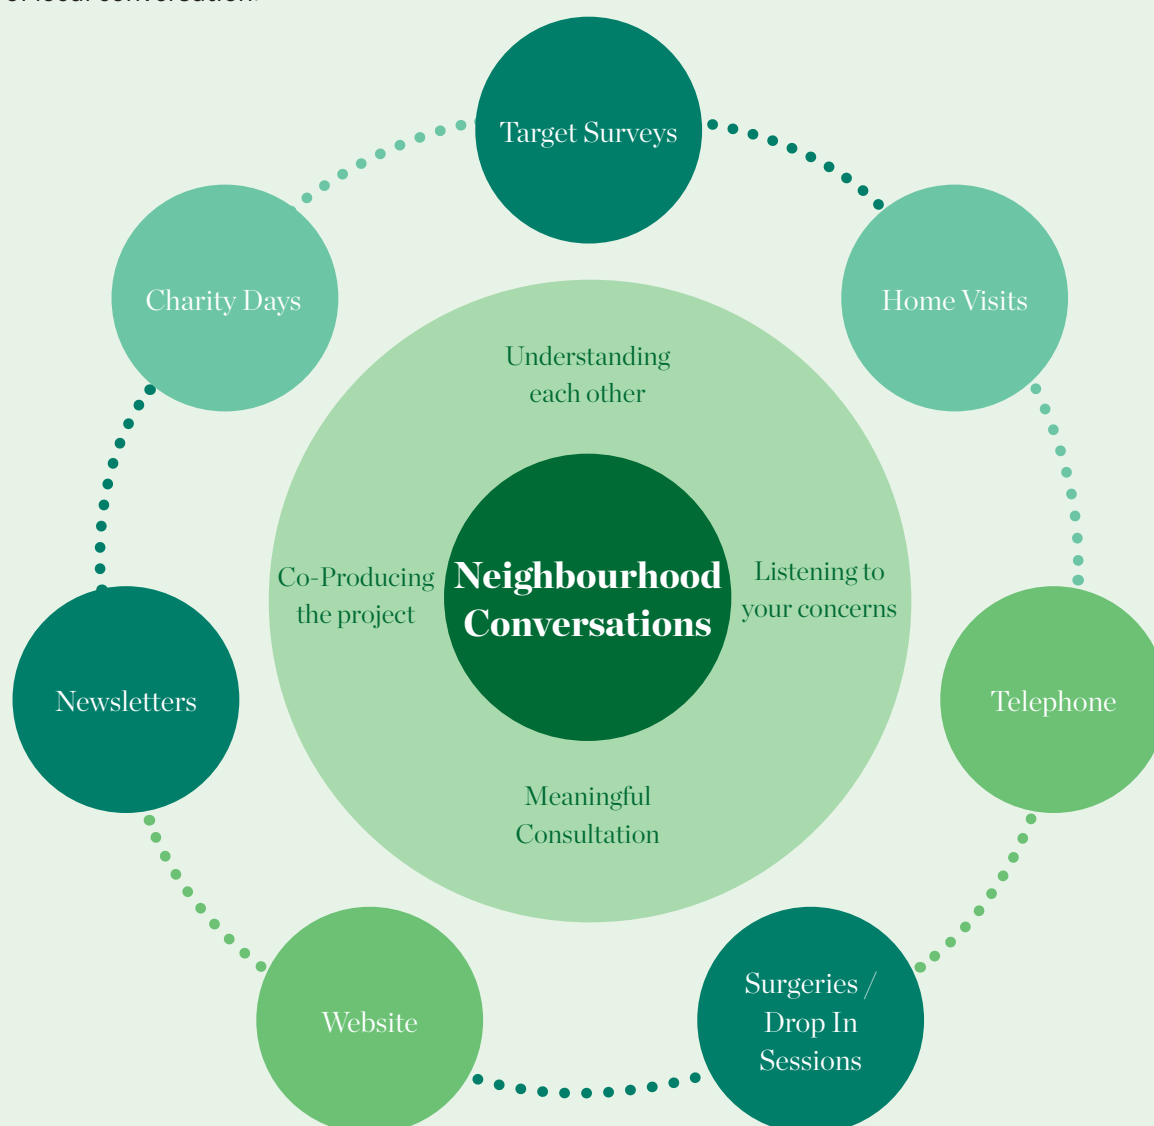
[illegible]

Target Surveys

Charity Days

Home Visits

Understanding each other

Co-Producing the project

Neighbourhood Conversations

Listening to your concerns

Newsletters

Telephone

Meaningful Consultation

Website

Surgeries / Drop In Sessions